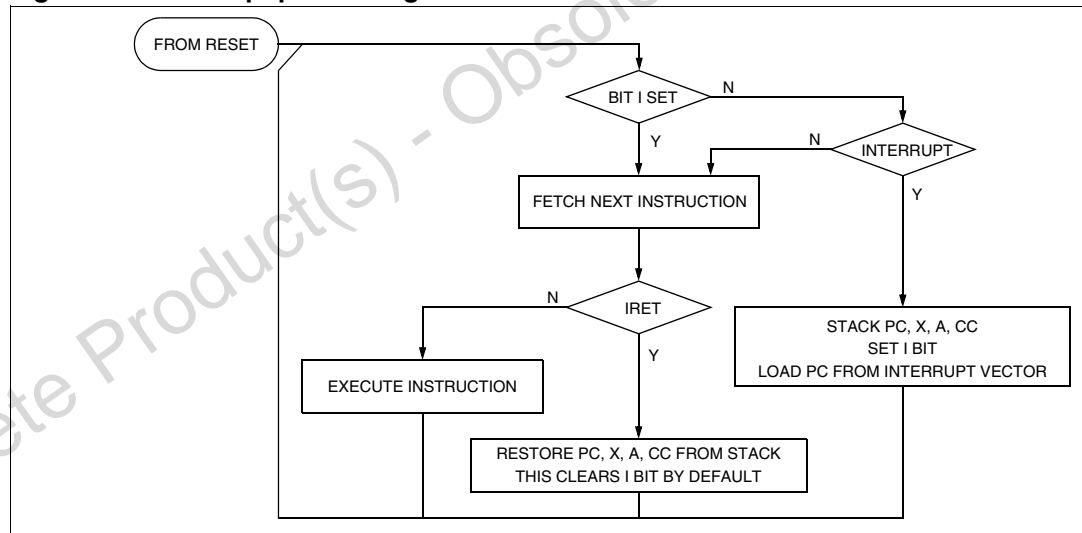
FROM RESET

BIT I SET

N

Y

N

INTERRUPT

Y

FETCH NEXT INSTRUCTION

N

IRET

Y

STACK PC, X, A, CC
SET I BIT
LOAD PC FROM INTERRUPT VECTOR

EXECUTE INSTRUCTION

RESTORE PC, X, A, CC FROM STACK
THIS CLEARS I BIT BY DEFAULT

ete Product(s) - Obsol